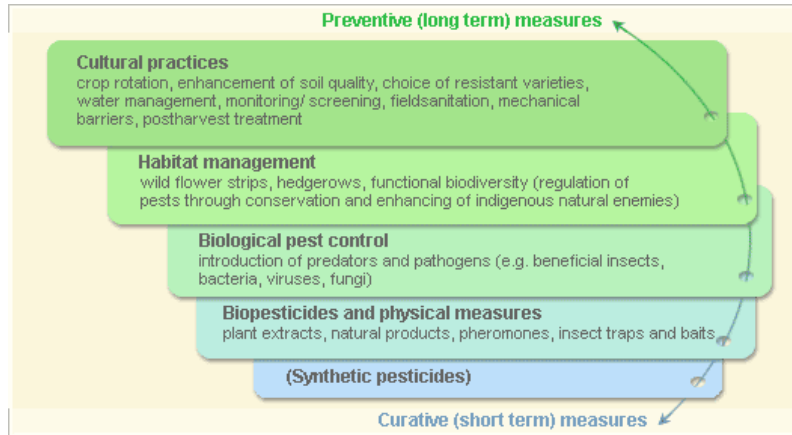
Preventive (long term) measures

Cultural practices
crop rotation, enhancement of soil quality, choice of resistant varieties, water management, monitoring/ screening, fieldsanitation, mechanical barriers, postharvest treatment

Habitat management
wild flower strips, hedgerows, functional biodiversity (regulation of pests through conservation and enhancing of indigenous natural enemies)

Biological pest control
introduction of predators and pathogens (e.g. beneficial insects, bacteria, viruses, fungi)

Biopesticides and physical measures
plant extracts, natural products, pheromones, insect traps and baits

(Synthetic pesticides)

Curative (short term) measures